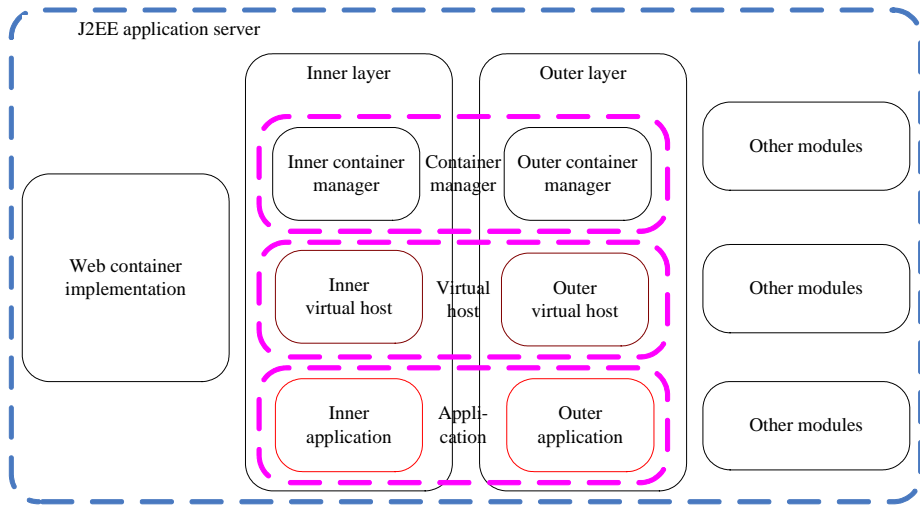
J2EE application server

Web container implementation

Inner layer

Outer layer

Inner container manager

Container manager

Outer container manager

Inner virtual host

Virtual host

Outer virtual host

Inner application

Application

Outer application

Other modules

Other modules

Other modules